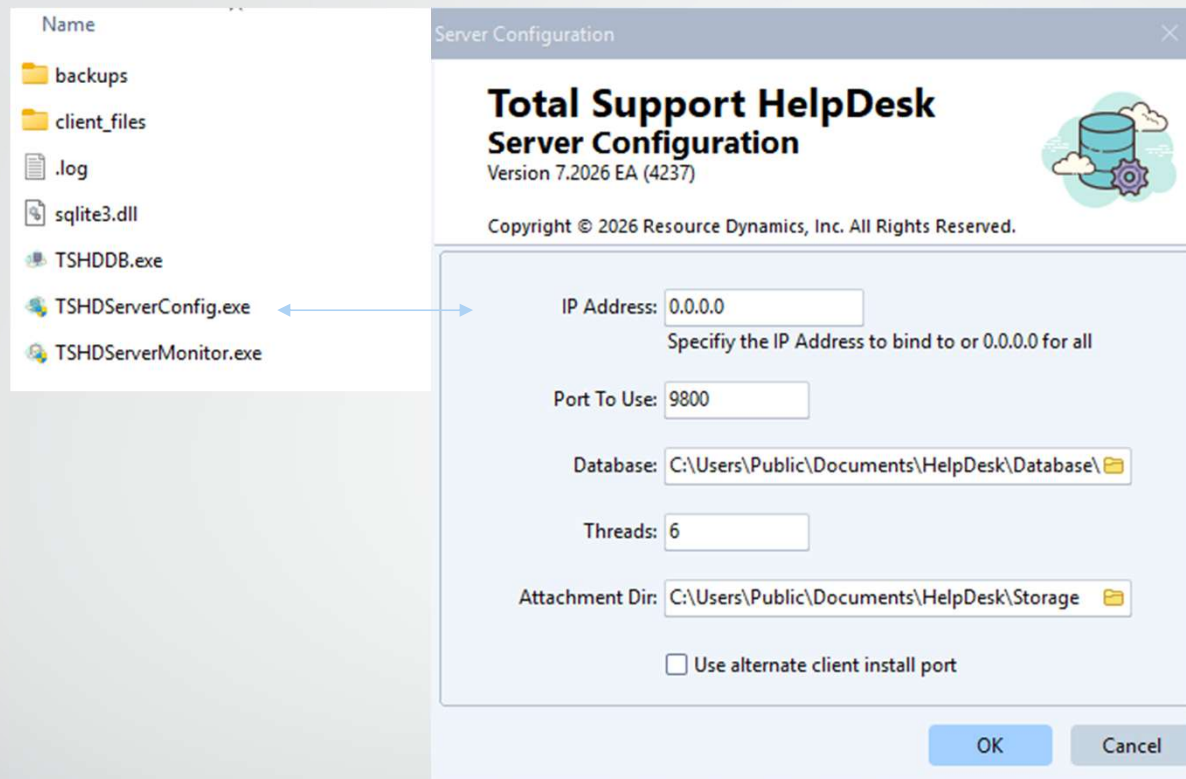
Name

backups

client_files

.log

sqlite3.dll

TSHDDB.exe

TSHDServerConfig.exe

TSHDServerMonitor.exe

Server Configuration

Total Support HelpDesk
Server Configuration
Version 7.2026 EA (4237)

Copyright © 2026 Resource Dynamics, Inc. All Rights Reserved.

IP Address: 0.0.0.0
Specifiy the IP Address to bind to or 0.0.0.0 for all

Port To Use: 9800

Database: C:\Users\Public\Documents\HelpDesk\Database\

Threads: 6

Attachment Dir: C:\Users\Public\Documents\HelpDesk\Storage

Use alternate client install port

OK

Cancel